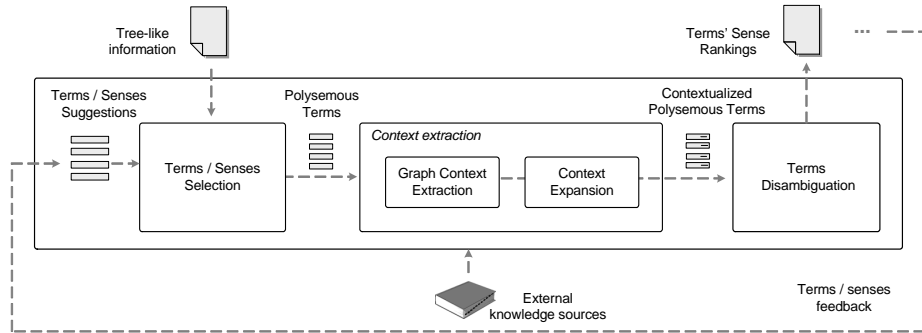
Tree-like information

Terms' Sense Rankings

Terms / Senses Suggestions

Terms / Senses Selection

Polysemous Terms

Context extraction

Graph Context Extraction

Context Expansion

Contextualized Polysemous Terms

Terms Disambiguation

External knowledge sources

Terms / senses feedback